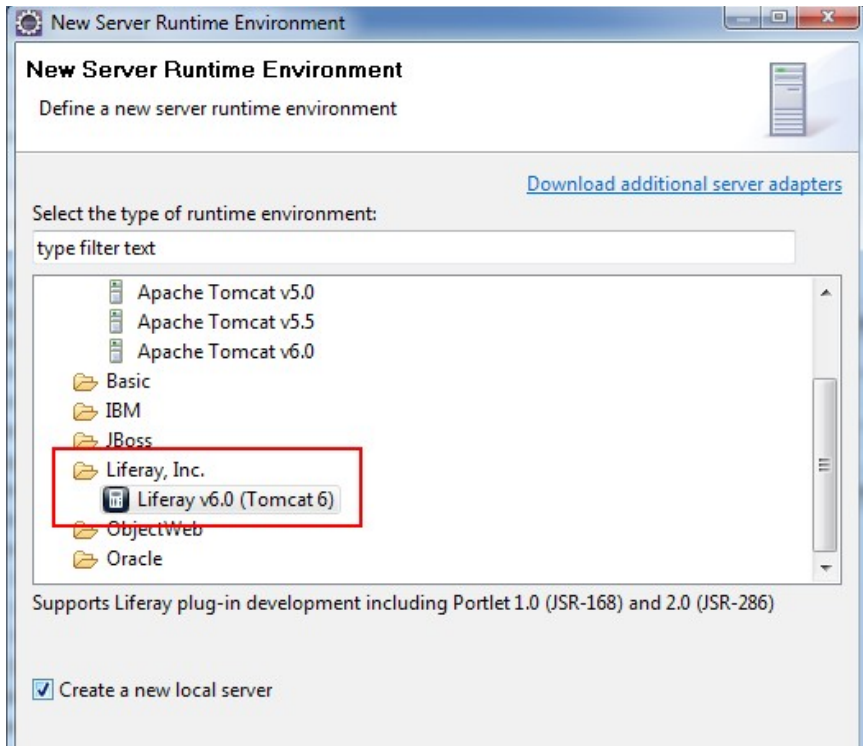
New Server Runtime Environment

New Server Runtime Environment

Define a new server runtime environment

Download additional server adapters

Select the type of runtime environment:

type filter text

Apache Tomcat v5.0
Apache Tomcat v5.5
Apache Tomcat v6.0
Basic
IBM
JBoss
Liferay, Inc.
Liferay v6.0 (Tomcat 6)
ObjectWeb
Oracle

Supports Liferay plug-in development including Portlet 1.0 (JSR-168) and 2.0 (JSR-286)

Create a new local server